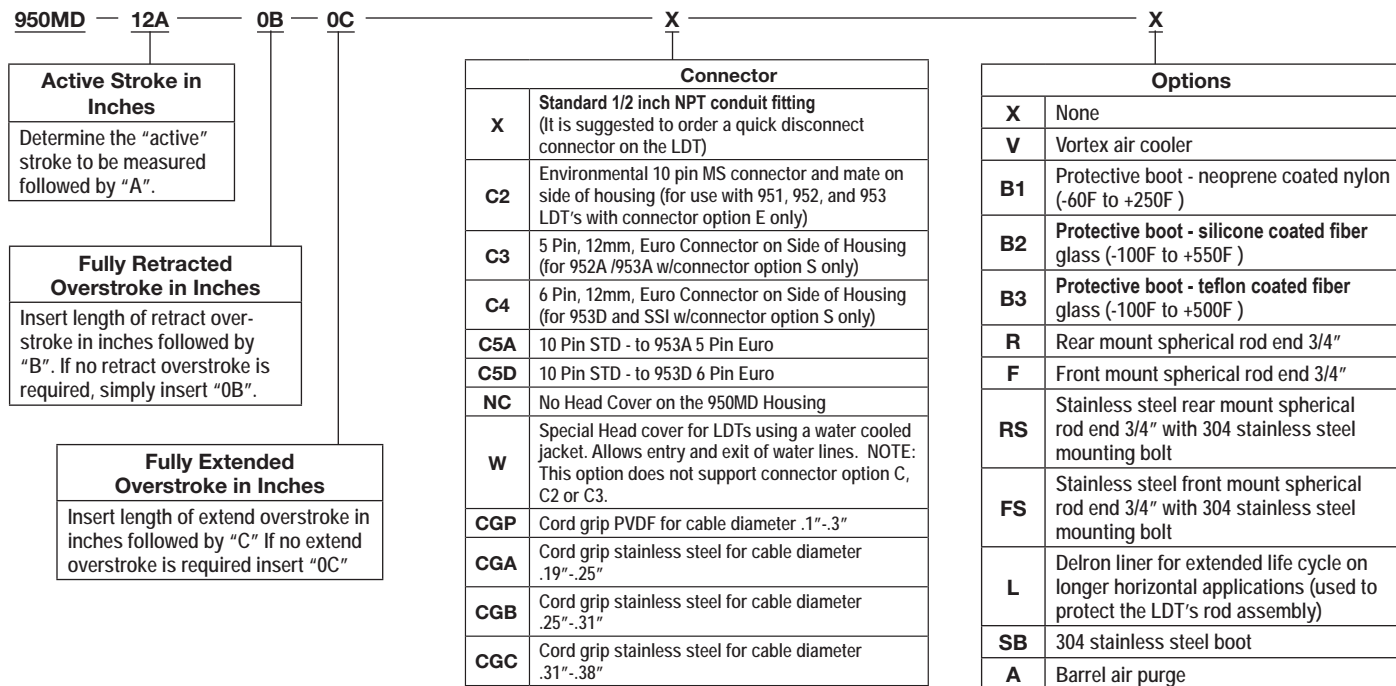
950MD — 12A — 0B — 0C — X — X

**Active Stroke in Inches**
Determine the "active" stroke to be measured followed by "A".

**Fully Retracted Overstroke in Inches**
Insert length of retract overstroke in inches followed by "B". If no retract overstroke is required, simply insert "0B".

**Fully Extended Overstroke in Inches**
Insert length of extend overstroke in inches followed by "C" If no extend overstroke is required insert "0C"

| Connector | |
|---|---|
| X | Standard 1/2 inch NPT conduit fitting (It is suggested to order a quick disconnect connector on the LDT) |
| C2 | Environmental 10 pin MS connector and mate on side of housing (for use with 951, 952, and 953 LDT's with connector option E only) |
| C3 | 5 Pin, 12mm, Euro Connector on Side of Housing (for 952A /953A w/connector option S only) |
| C4 | 6 Pin, 12mm, Euro Connector on Side of Housing (for 953D and SSI w/connector option S only) |
| C5A | 10 Pin STD - to 953A 5 Pin Euro |
| C5D | 10 Pin STD - to 953D 6 Pin Euro |
| NC | No Head Cover on the 950MD Housing |
| W | Special Head cover for LDTs using a water cooled jacket. Allows entry and exit of water lines. NOTE: This option does not support connector option C, C2 or C3. |
| CGP | Cord grip PVDF for cable diameter .1"-.3" |
| CGA | Cord grip stainless steel for cable diameter .19"-.25" |
| CGB | Cord grip stainless steel for cable diameter .25"-.31" |
| CGC | Cord grip stainless steel for cable diameter .31"-.38" |

| Options | |
|---|---|
| X | None |
| V | Vortex air cooler |
| B1 | Protective boot - neoprene coated nylon (-60F to +250F ) |
| B2 | Protective boot - silicone coated fiber glass (-100F to +550F ) |
| B3 | Protective boot - teflon coated fiber glass (-100F to +500F ) |
| R | Rear mount spherical rod end 3/4" |
| F | Front mount spherical rod end 3/4" |
| RS | Stainless steel rear mount spherical rod end 3/4" with 304 stainless steel mounting bolt |
| FS | Stainless steel front mount spherical rod end 3/4" with 304 stainless steel mounting bolt |
| L | Delron liner for extended life cycle on longer horizontal applications (used to protect the LDT's rod assembly) |
| SB | 304 stainless steel boot |
| A | Barrel air purge |